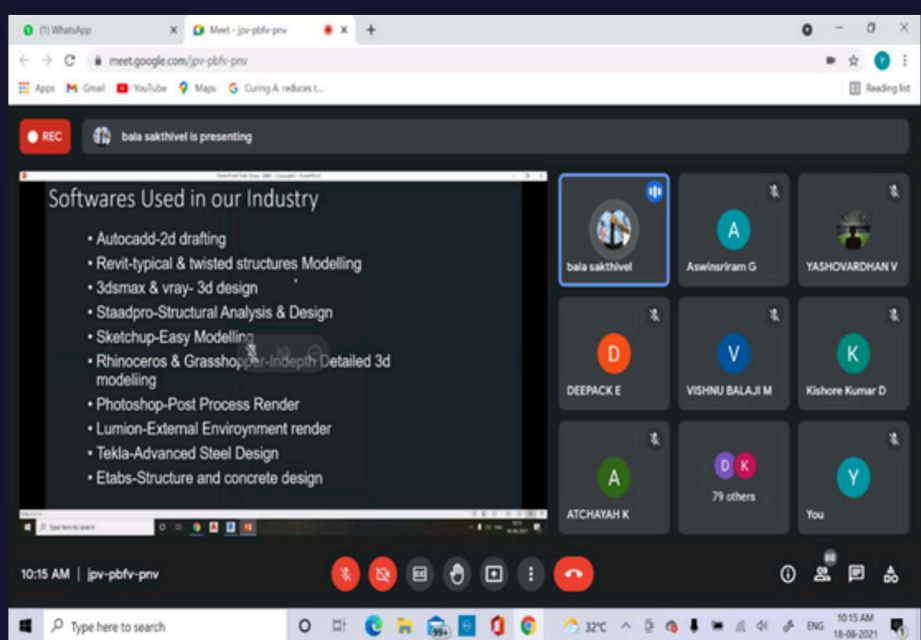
(1) WhatsApp

Meet - jpv-pbfv-pnv

meet.google.com/jpv-pbfv-pnv

Apps Gmail YouTube Maps Curing A. reduces t...

Reading list

REC

bala sakthivel is presenting

Softwares Used in our Industry

• Autocadd-2d drafting
• Revit-typical & twisted structures Modelling
• 3dsmax & vray- 3d design
• Staadpro-Structural Analysis & Design
• Sketchup-Easy Modelling
• Rhinoceros & Grasshopper-Indepth Detailed 3d modeliing
• Photoshop-Post Process Render
• Lumion-External Enviroynment render
• Tekla-Advanced Steel Design
• Etabs-Structure and concrete design

Type here to search

bala sakthivel

A
Aswinsriram G

YASHOVARDHAN V

D
DEEPACK E

V
VISHNU BALAJI M

K
Kishore Kumar D

A
ATCHAYAH K

D K
79 others

Y
You

10:15 AM | jpv-pbfv-pnv

Type here to search

32°C

ENG

10:15 AM
18-08-2021